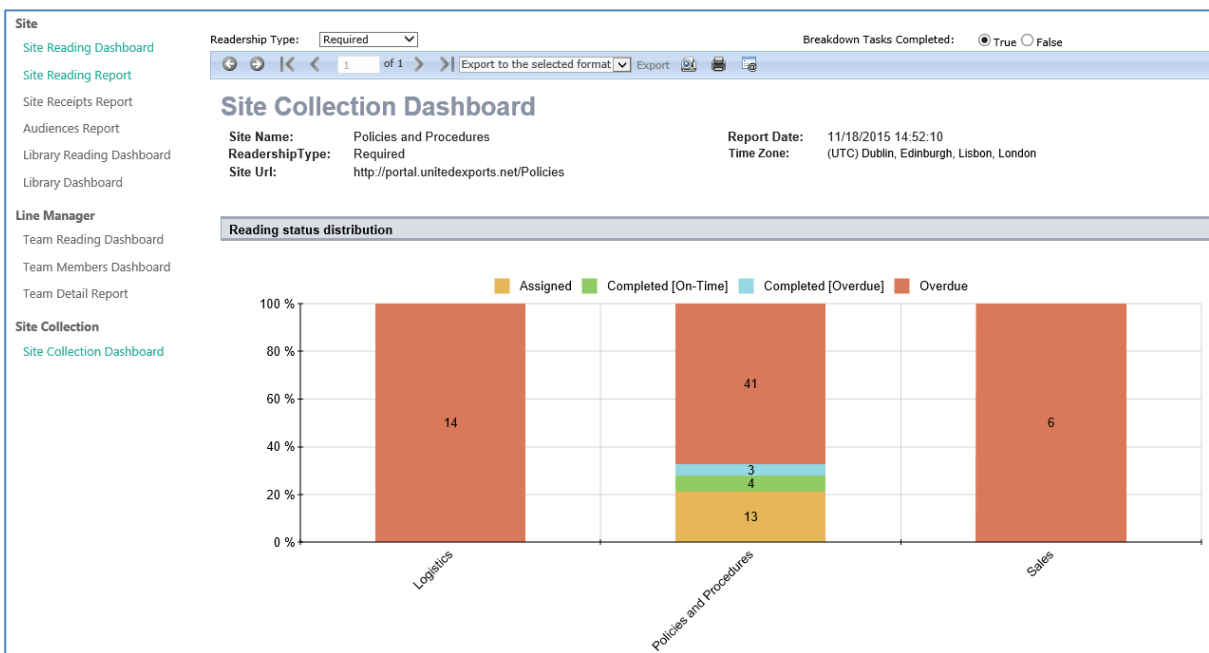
Site
Site Reading Dashboard
Site Reading Report
Site Receipts Report
Audiences Report
Library Reading Dashboard
Library Dashboard
Line Manager
Team Reading Dashboard
Team Members Dashboard
Team Detail Report
Site Collection
Site Collection Dashboard

Readership Type: Required
Breakdown Tasks Completed: True False

1 of 1 Export to the selected format Export

Site Collection Dashboard

Site Name: Policies and Procedures
ReadershipType: Required
Site Url: http://portal.unitedexports.net/Policies
Report Date: 11/18/2015 14:52:10
Time Zone: (UTC) Dublin, Edinburgh, Lisbon, London

Reading status distribution

Assigned Completed [On-Time] Completed [Overdue] Overdue

100 %
80 %
60 %
40 %
20 %
0 %

14
41
3
4
13
6

Logistics
Policies and Procedures
Sales